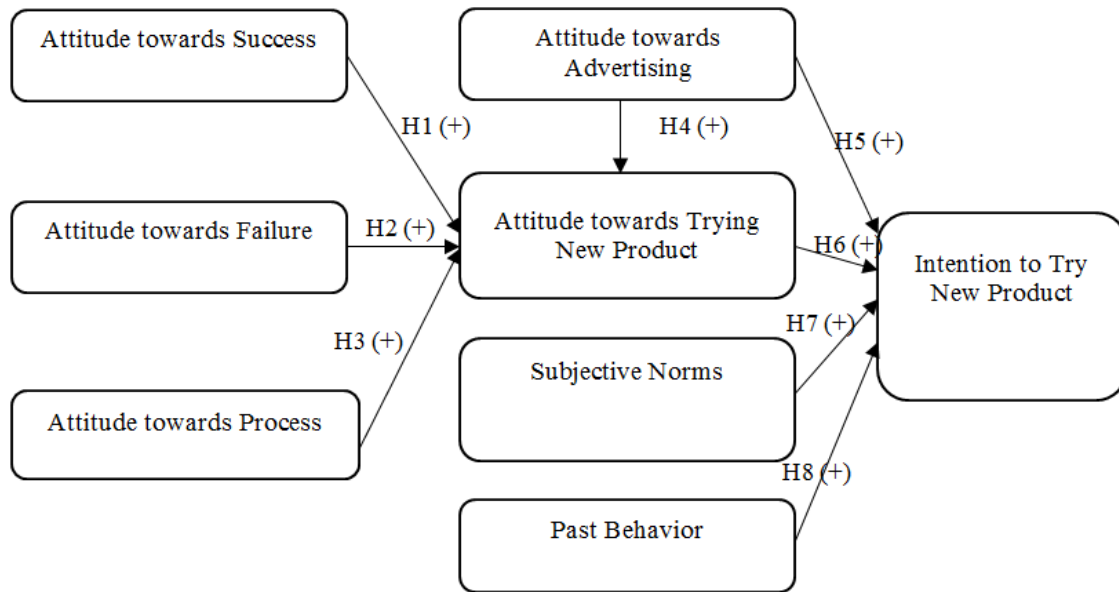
Attitude towards Success

Attitude towards Advertising

H1 (+)

H4 (+)

H5 (+)

Attitude towards Failure

H2 (+)

Attitude towards Trying New Product

H6 (+)

Intention to Try New Product

H3 (+)

H7 (+)

Subjective Norms

Attitude towards Process

H8 (+)

Past Behavior